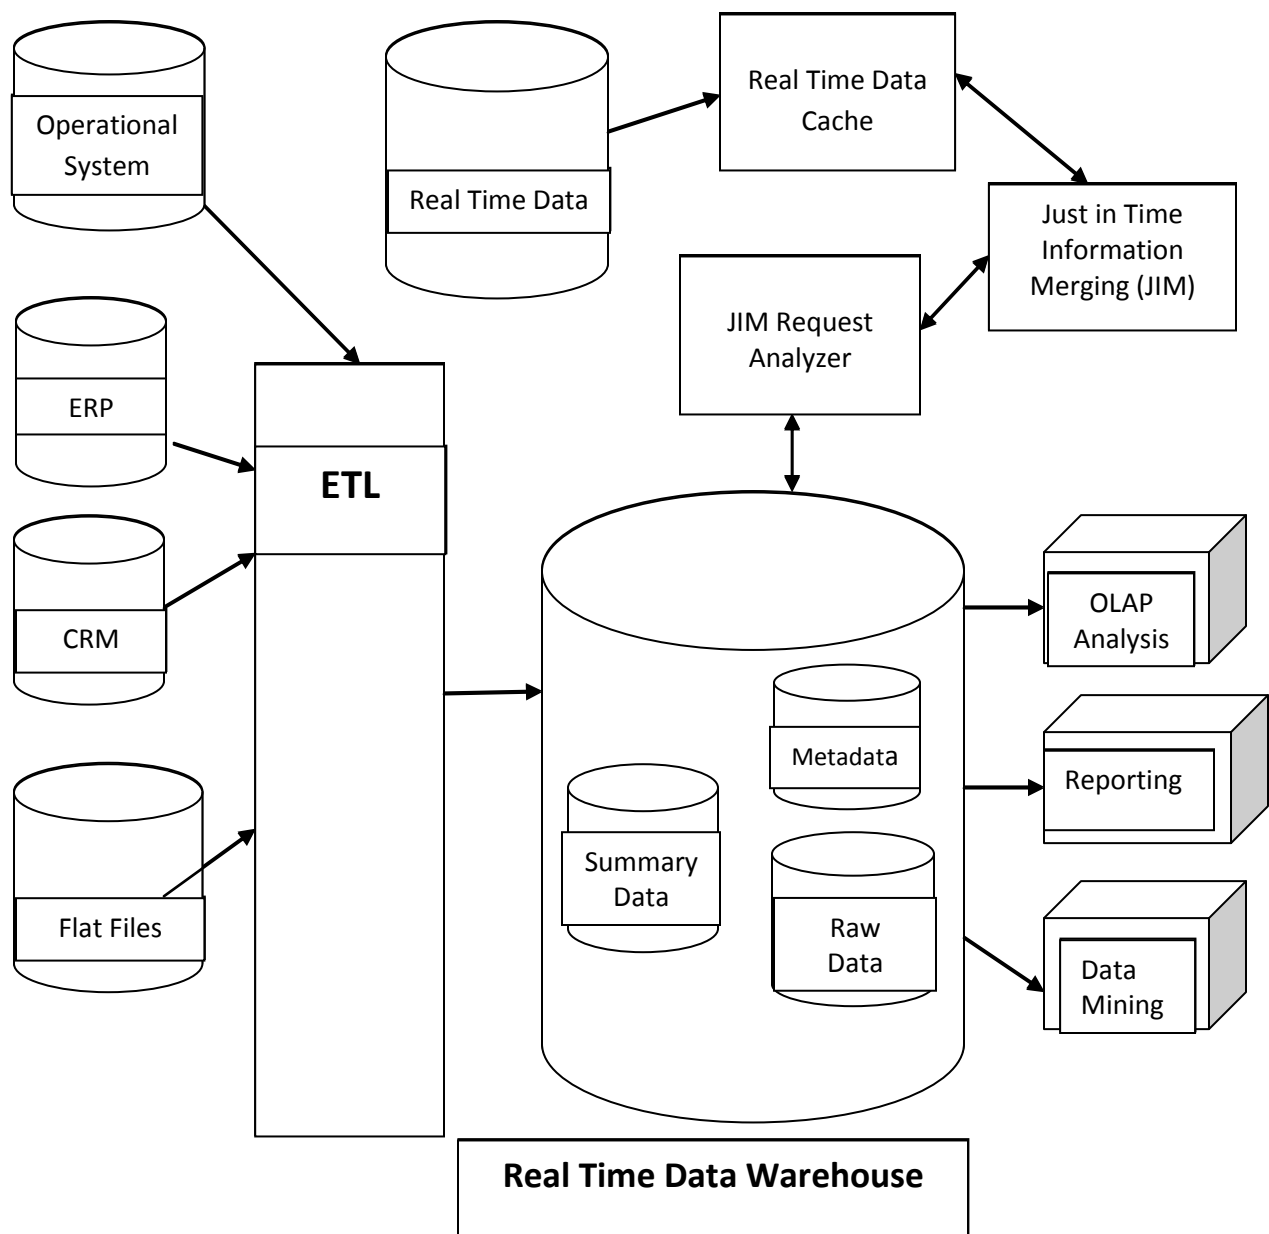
Operational System

Real Time Data

Real Time Data Cache

Just in Time Information Merging (JIM)

JIM Request Analyzer

ERP

ETL

CRM

Flat Files

Metadata

Summary Data

Raw Data

OLAP Analysis

Reporting

Data Mining

Real Time Data Warehouse